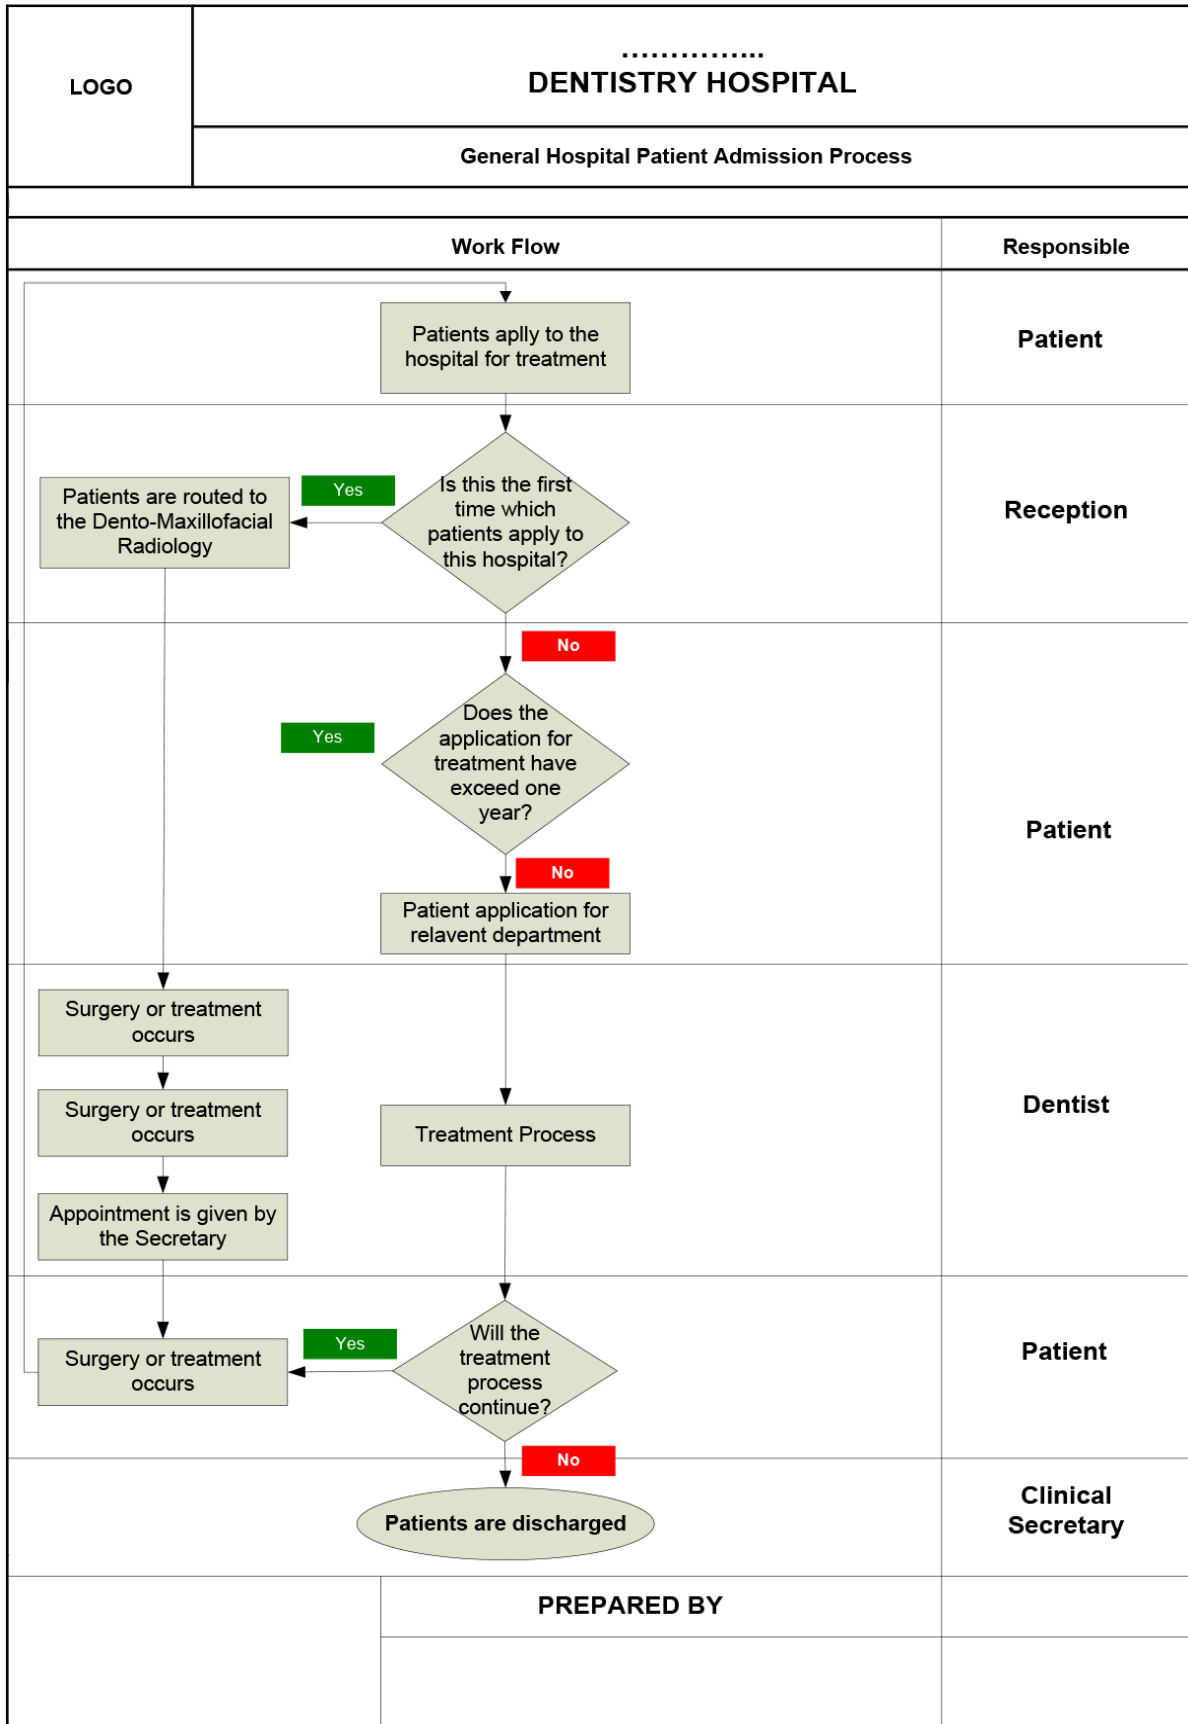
LOGO

................
DENTISTRY HOSPITAL

General Hospital Patient Admission Process

Work Flow

Responsible

Patients aplly to the hospital for treatment

Patient

Patients are routed to the Dento-Maxillofacial Radiology

Yes

Is this the first time which patients apply to this hospital?

Reception

No

Yes

Does the application for treatment have exceed one year?

No

Patient application for relavent department

Patient

Surgery or treatment occurs

Surgery or treatment occurs

Appointment is given by the Secretary

Treatment Process

Dentist

Surgery or treatment occurs

Yes

Will the treatment process continue?

Patient

No

Patients are discharged

Clinical Secretary

PREPARED BY